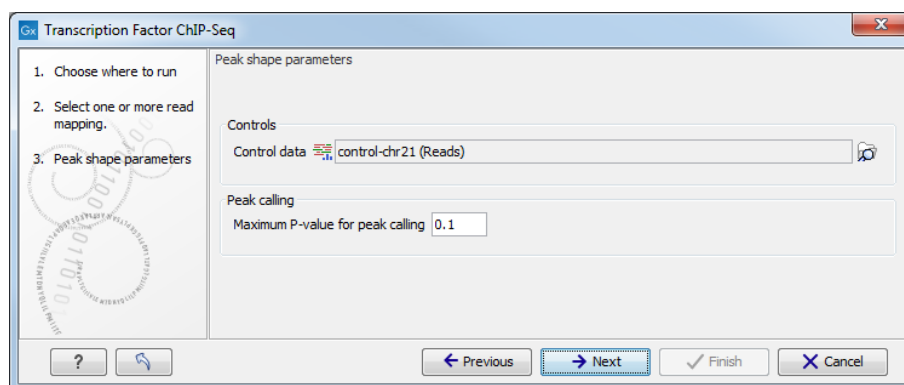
Gx Transcription Factor ChIP-Seq

1. Choose where to run

2. Select one or more read mapping.

3. Peak shape parameters

Peak shape parameters

Controls

Control data control-chr21 (Reads)

Peak calling

Maximum P-value for peak calling 0.1

?

← Previous

→ Next

✓ Finish

✕ Cancel